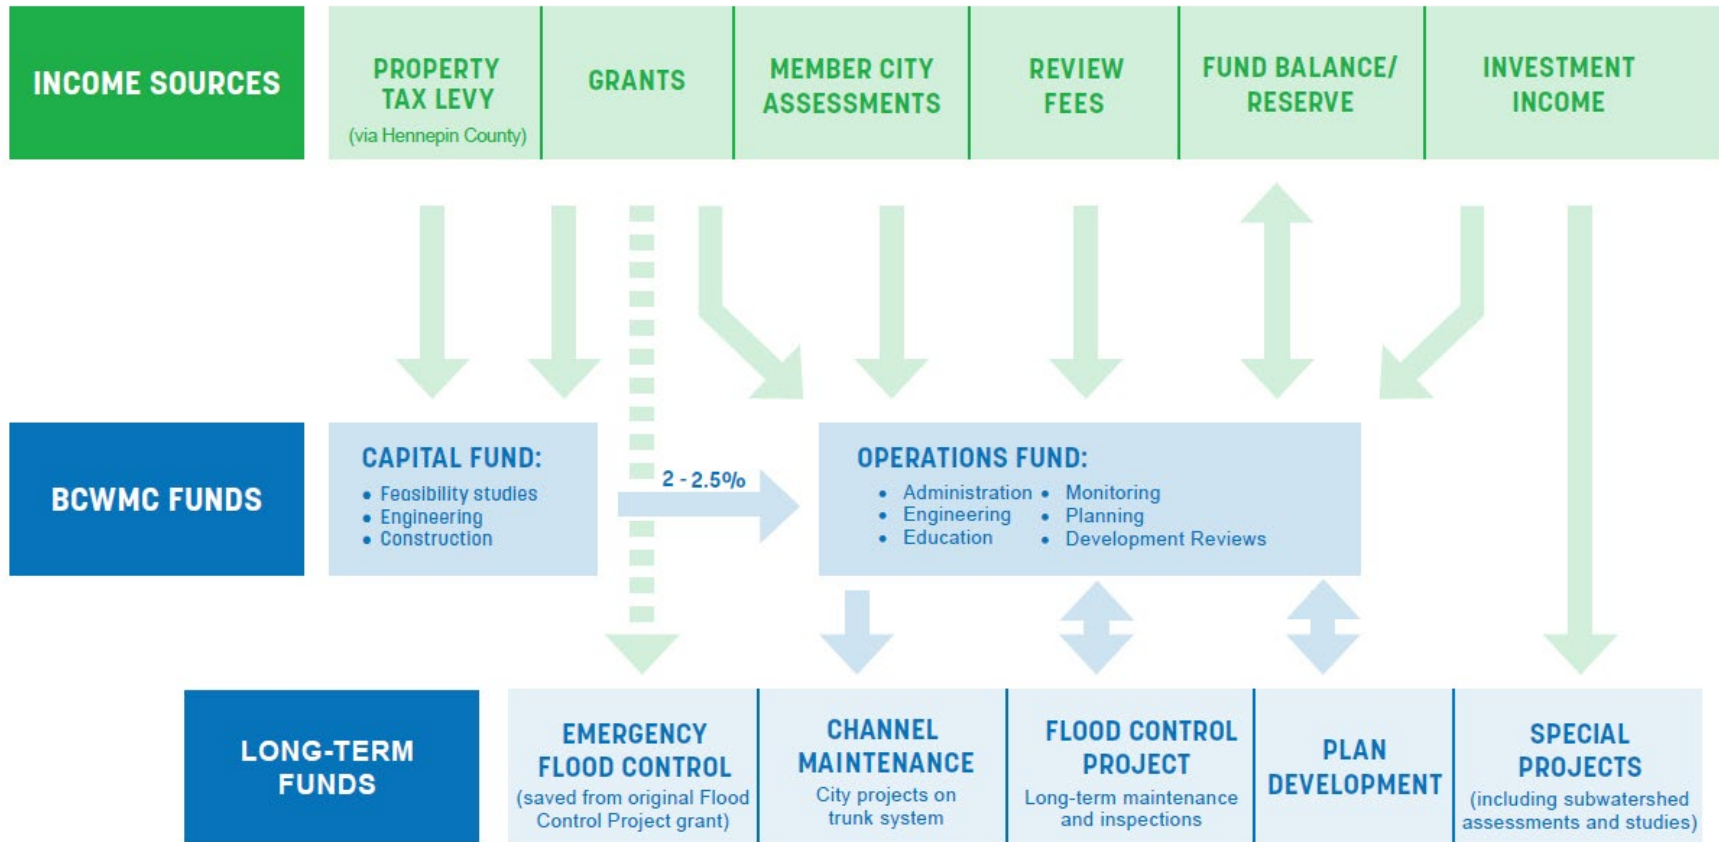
INCOME SOURCES

PROPERTY TAX LEVY (via Hennepin County)

GRANTS

MEMBER CITY ASSESSMENTS

REVIEW FEES

FUND BALANCE/ RESERVE

INVESTMENT INCOME

BCWMC FUNDS

CAPITAL FUND:
• Feasibility studies
• Engineering
• Construction

2 - 2.5%

OPERATIONS FUND:
• Administration
• Engineering
• Education
• Monitoring
• Planning
• Development Reviews

LONG-TERM FUNDS

EMERGENCY FLOOD CONTROL (saved from original Flood Control Project grant)

CHANNEL MAINTENANCE City projects on trunk system

FLOOD CONTROL PROJECT Long-term maintenance and inspections

PLAN DEVELOPMENT

SPECIAL PROJECTS (including subwatershed assessments and studies)